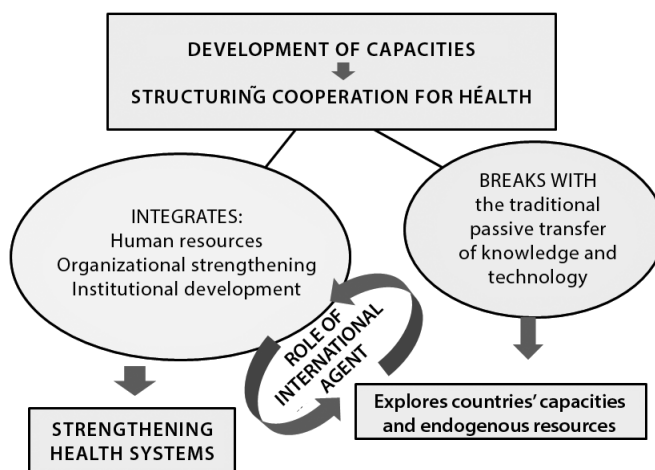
DEVELOPMENT OF CAPACITIES

STRUCTURING COOPERATION FOR HEALTH

INTEGRATES:
Human resources
Organizational strengthening
Institutional development

BREAKS WITH
the traditional passive transfer of knowledge and technology

ROLE OF INTERNATIONAL AGENT

STRENGTHENING HEALTH SYSTEMS

Explores countries' capacities and endogenous resources